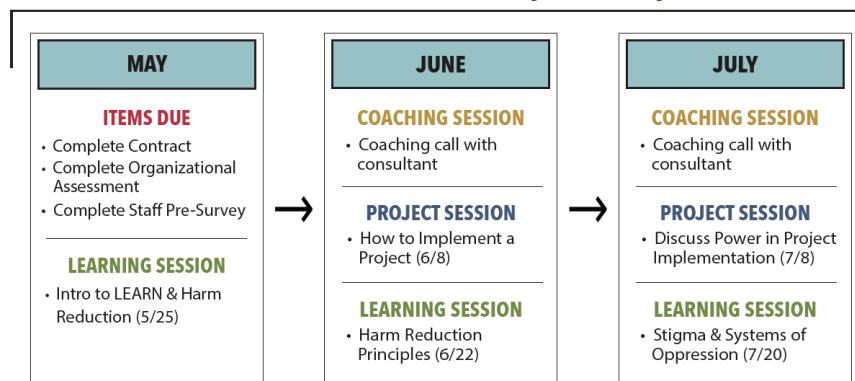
MAY

ITEMS DUE

- Complete Contract
- Complete Organizational Assessment
- Complete Staff Pre-Survey

LEARNING SESSION

- Intro to LEARN & Harm Reduction (5/25)

JUNE

COACHING SESSION

- Coaching call with consultant

PROJECT SESSION

- How to Implement a Project (6/8)

LEARNING SESSION

- Harm Reduction Principles (6/22)

JULY

COACHING SESSION

- Coaching call with consultant

PROJECT SESSION

- Discuss Power in Project Implementation (7/8)

LEARNING SESSION

- Stigma & Systems of Oppression (7/20)